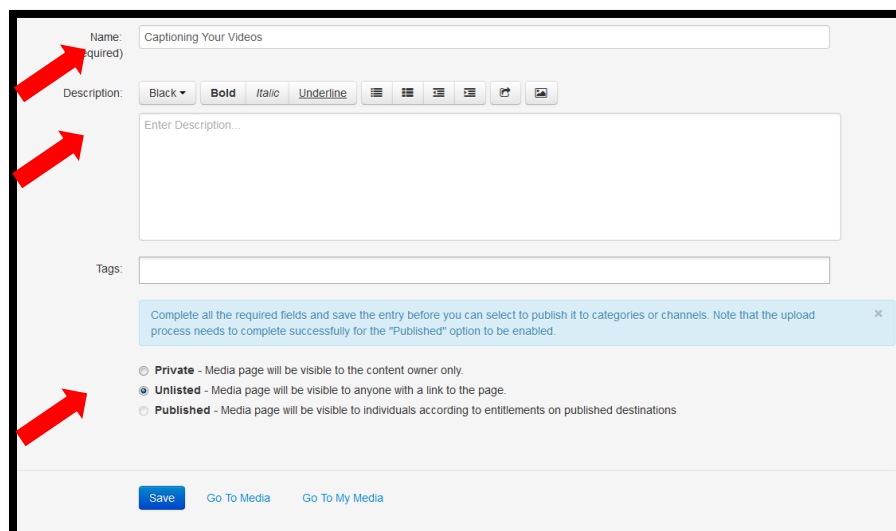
Name:
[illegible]quired)

Captioning Your Videos

Description:

Black ▾ Bold Italic Underline

Enter Description...

Tags:

Complete all the required fields and save the entry before you can select to publish it to categories or channels. Note that the upload process needs to complete successfully for the "Published" option to be enabled.

×

**Private** - Media page will be visible to the content owner only.

**Unlisted** - Media page will be visible to anyone with a link to the page.

**Published** - Media page will be visible to individuals according to entitlements on published destinations

Save Go To Media Go To My Media